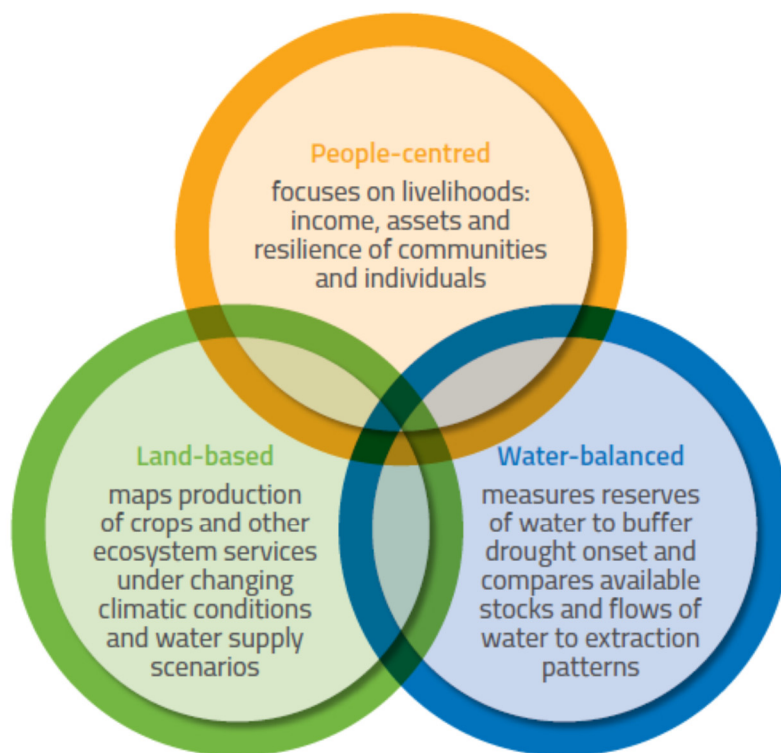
People-centred

focuses on livelihoods: income, assets and resilience of communities and individuals

Land-based

maps production of crops and other ecosystem services under changing climatic conditions and water supply scenarios

Water-balanced

measures reserves of water to buffer drought onset and compares available stocks and flows of water to extraction patterns